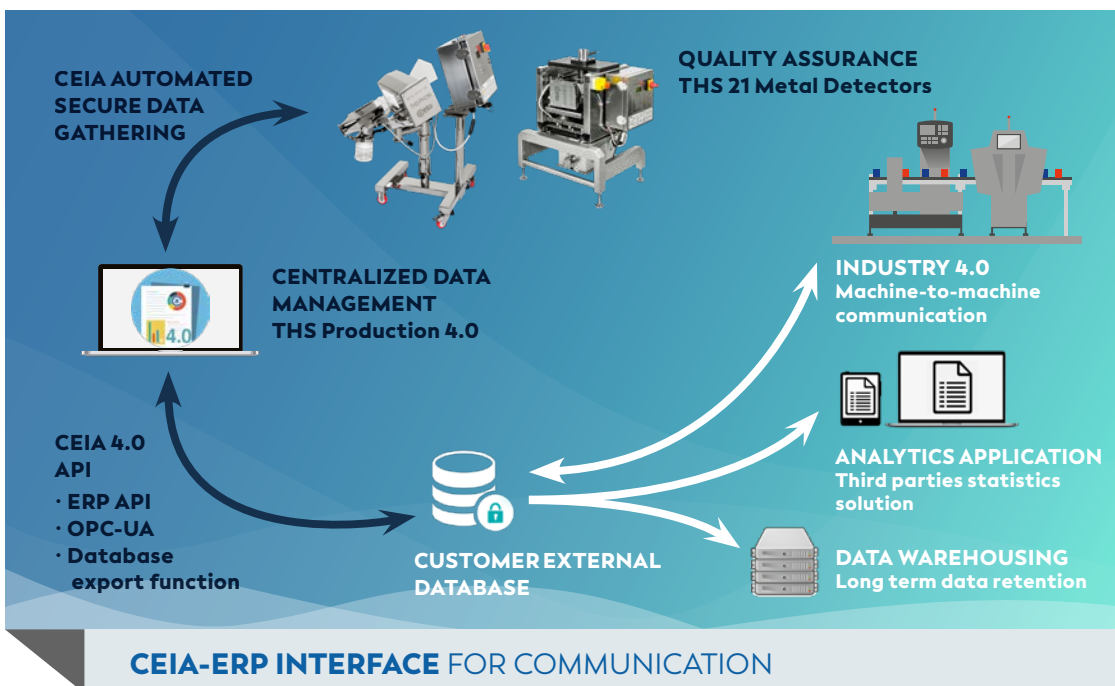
CEIA AUTOMATED SECURE DATA GATHERING

QUALITY ASSURANCE
THS 21 Metal Detectors

CENTRALIZED DATA MANAGEMENT
THS Production 4.0

4.0

INDUSTRY 4.0
Machine-to-machine communication

CEIA 4.0 API
· ERP API
· OPC-UA
· Database export function

ANALYTICS APPLICATION
Third parties statistics solution

CUSTOMER EXTERNAL DATABASE

DATA WAREHOUSING
Long term data retention

CEIA-ERP INTERFACE FOR COMMUNICATION